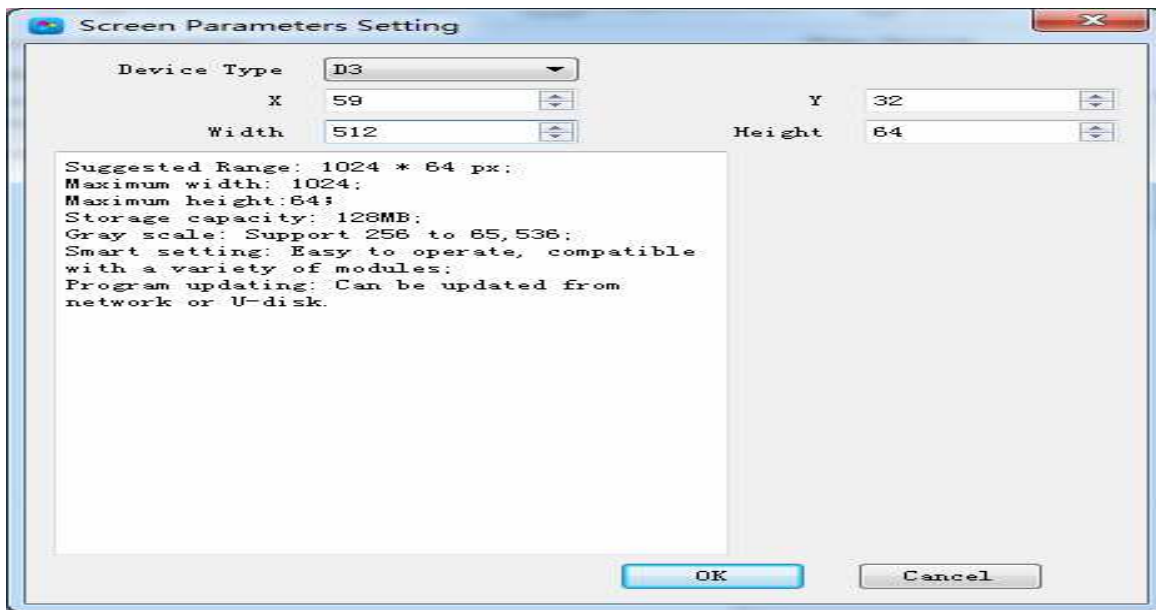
Screen Parameters Setting

Device Type D3

X 59

Y 32

Width 512

Height 64

Suggested Range: 1024 * 64 px;
Maximum width: 1024;
Maximum height:64;
Storage capacity: 128MB;
Gray scale: Support 256 to 65,536;
Smart setting: Easy to operate, compatible with a variety of modules;
Program updating: Can be updated from network or U-disk.

OK

Cancel